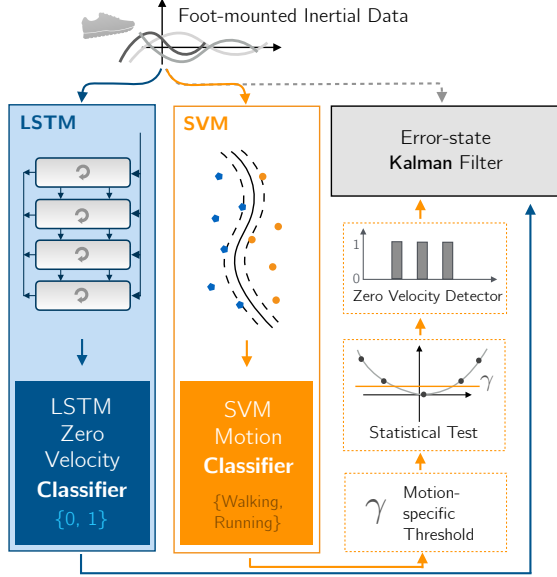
Foot-mounted Inertial Data

LSTM

LSTM Zero Velocity **Classifier**
$\{0, 1\}$

SVM

SVM Motion **Classifier**
{Walking, Running}

Error-state **Kalman** Filter

1
0
Zero Velocity Detector

$\gamma$
Statistical Test

$\gamma$ Motion-specific Threshold